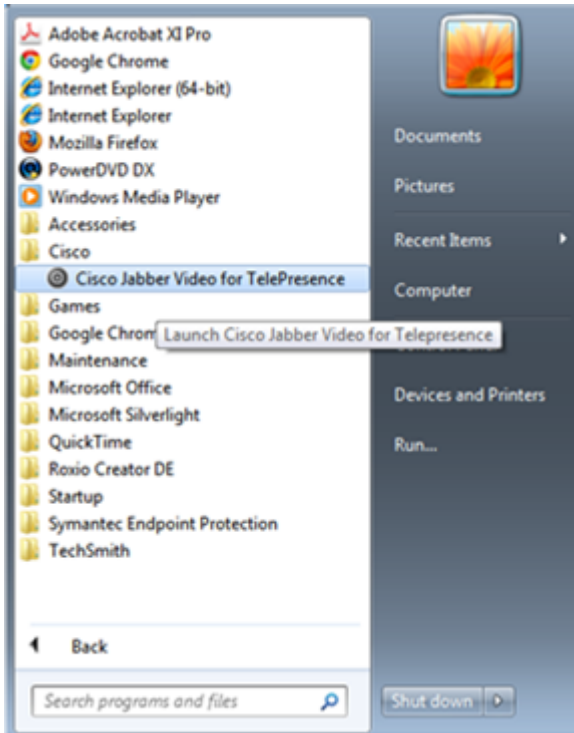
Adobe Acrobat XI Pro
Google Chrome
Internet Explorer (64-bit)
Internet Explorer
Mozilla Firefox
PowerDVD DX
Windows Media Player
Accessories
Cisco
Cisco Jabber Video for TelePresence
Games
Google Chrom
Launch Cisco Jabber Video for Telepresence
Maintenance
Microsoft Office
Microsoft Silverlight
QuickTime
Roxio Creator DE
Startup
Symantec Endpoint Protection
TechSmith

Back

Search programs and files

Documents
Pictures
Recent Items
Computer
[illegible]
Devices and Printers
Run...

Shut down